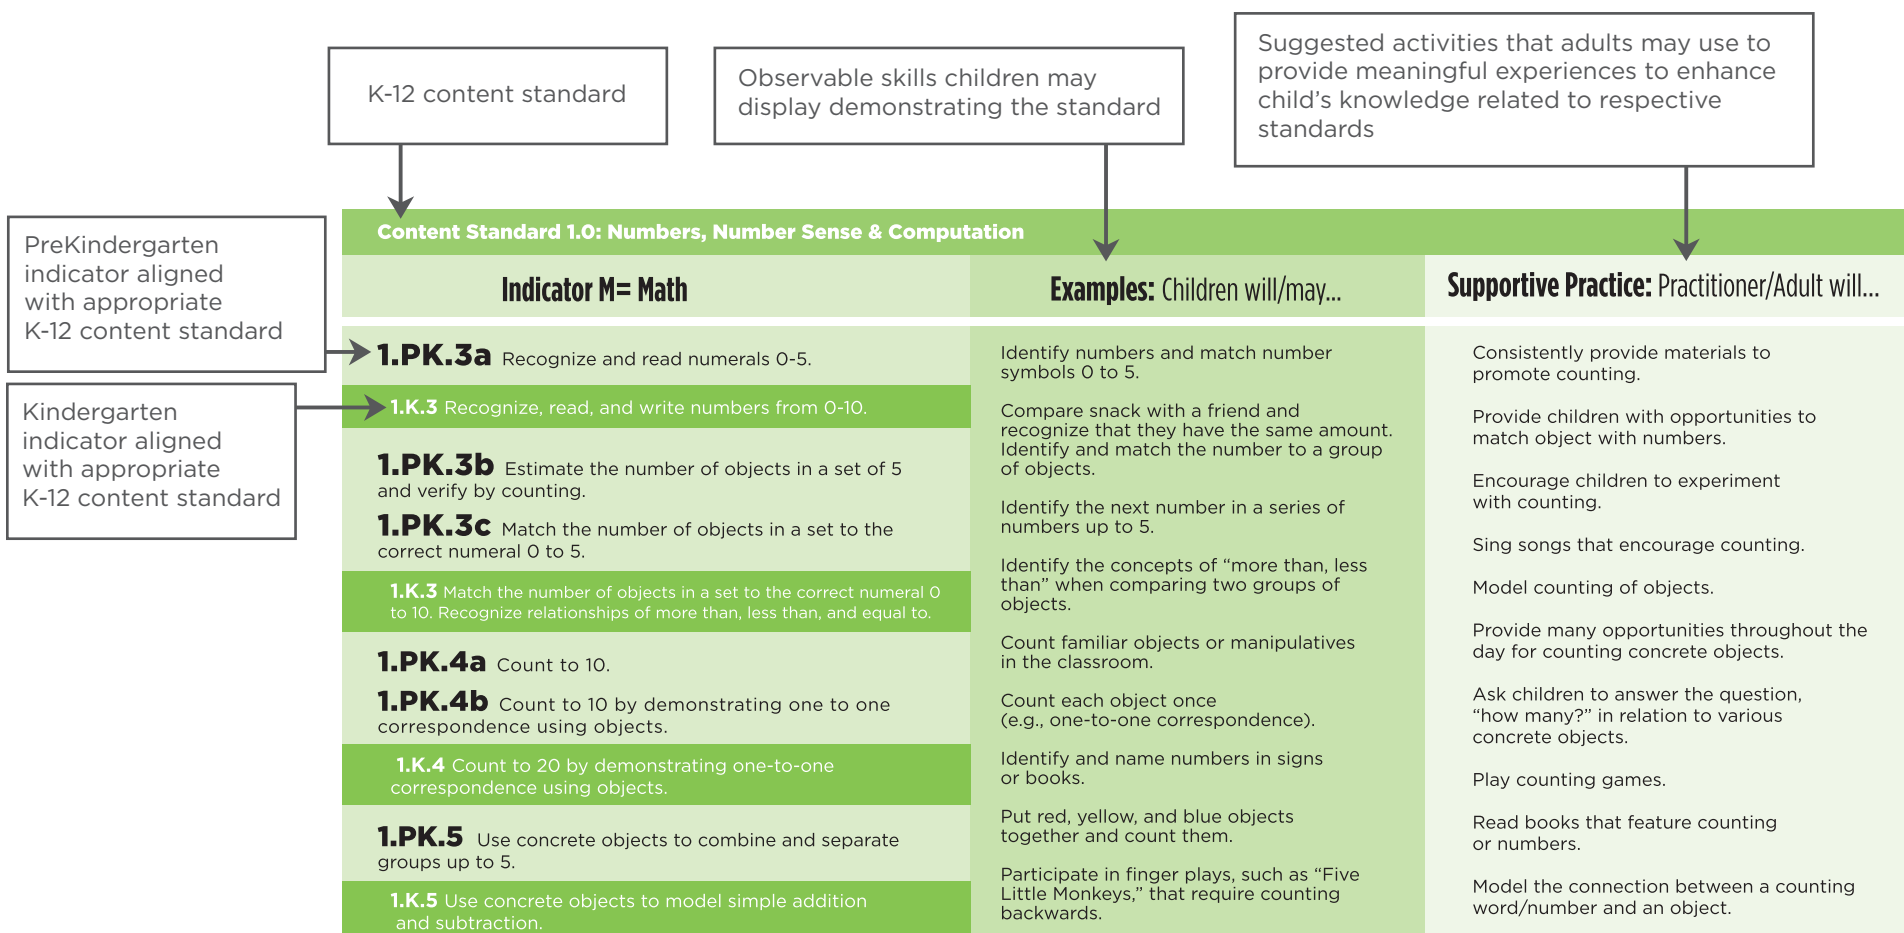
K-12 content standard

Observable skills children may display demonstrating the standard

Suggested activities that adults may use to provide meaningful experiences to enhance child's knowledge related to respective standards

PreKindergarten indicator aligned with appropriate K-12 content standard

Kindergarten indicator aligned with appropriate K-12 content standard

Content Standard 1.0: Numbers, Number Sense & Computation

| Indicator M= Math | Examples: Children will/may... | Supportive Practice: Practitioner/Adult will... |
|---|---|---|
| 1.PK.3a Recognize and read numerals 0-5. 1.K.3 Recognize, read, and write numbers from 0-10. 1.PK.3b Estimate the number of objects in a set of 5 and verify by counting. 1.PK.3c Match the number of objects in a set to the correct numeral 0 to 5. 1.K.3 Match the number of objects in a set to the correct numeral 0 to 10. Recognize relationships of more than, less than, and equal to. 1.PK.4a Count to 10. 1.PK.4b Count to 10 by demonstrating one to one correspondence using objects. 1.K.4 Count to 20 by demonstrating one-to-one correspondence using objects. 1.PK.5 Use concrete objects to combine and separate groups up to 5. 1.K.5 Use concrete objects to model simple addition and subtraction. | Identify numbers and match number symbols 0 to 5. Compare snack with a friend and recognize that they have the same amount. Identify and match the number to a group of objects. Identify the next number in a series of numbers up to 5. Identify the concepts of "more than, less than" when comparing two groups of objects. Count familiar objects or manipulatives in the classroom. Count each object once (e.g., one-to-one correspondence). Identify and name numbers in signs or books. Put red, yellow, and blue objects together and count them. Participate in finger plays, such as "Five Little Monkeys," that require counting backwards. | Consistently provide materials to promote counting. Provide children with opportunities to match object with numbers. Encourage children to experiment with counting. Sing songs that encourage counting. Model counting of objects. Provide many opportunities throughout the day for counting concrete objects. Ask children to answer the question, "how many?" in relation to various concrete objects. Play counting games. Read books that feature counting or numbers. Model the connection between a counting word/number and an object. |